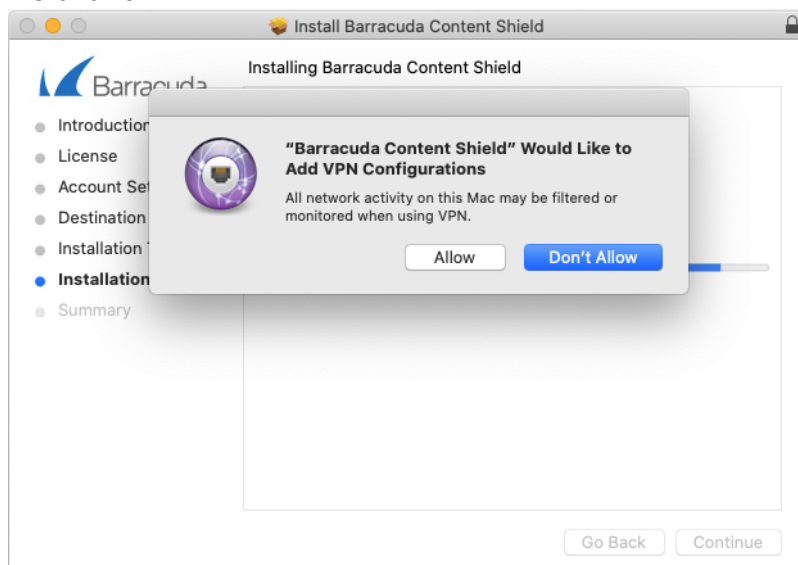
Install Barracuda Content Shield

Barracuda

Installing Barracuda Content Shield

Introduction
License
Account Set
Destination
Installation
Installation
Summary

“Barracuda Content Shield” Would Like to Add VPN Configurations

All network activity on this Mac may be filtered or monitored when using VPN.

Allow

Don't Allow

Go Back

Continue